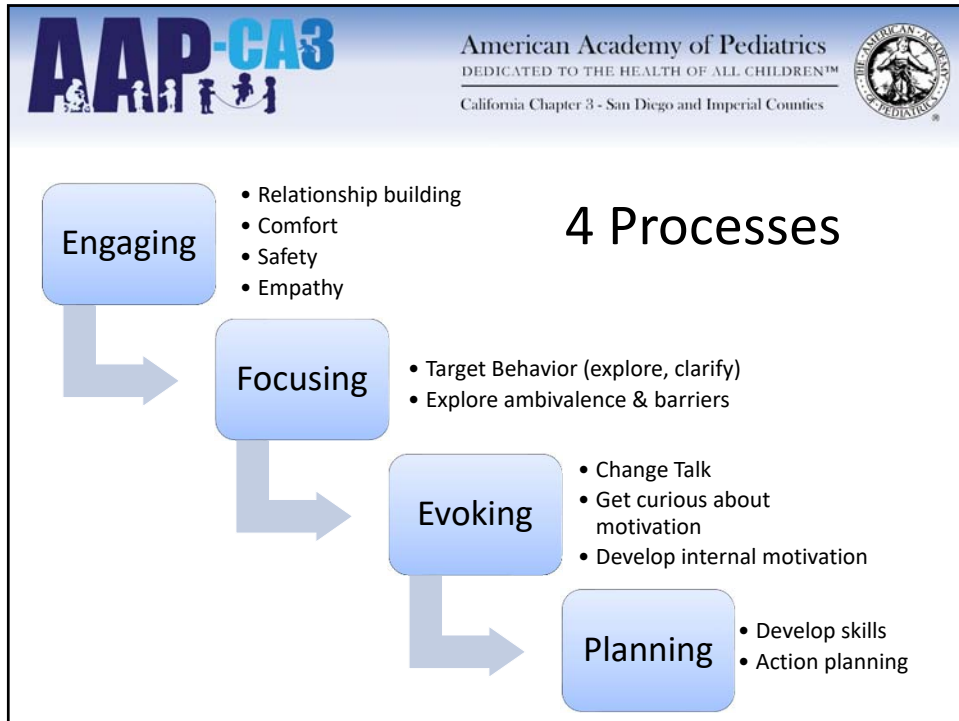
AAP-CA3

American Academy of Pediatrics
DEDICATED TO THE HEALTH OF ALL CHILDREN™
California Chapter 3 - San Diego and Imperial Counties

THE AMERICAN ACADEMY OF PEDIATRICS

4 Processes

Engaging
• Relationship building
• Comfort
• Safety
• Empathy

Focusing
• Target Behavior (explore, clarify)
• Explore ambivalence & barriers

Evoking
• Change Talk
• Get curious about motivation
• Develop internal motivation

Planning
• Develop skills
• Action planning